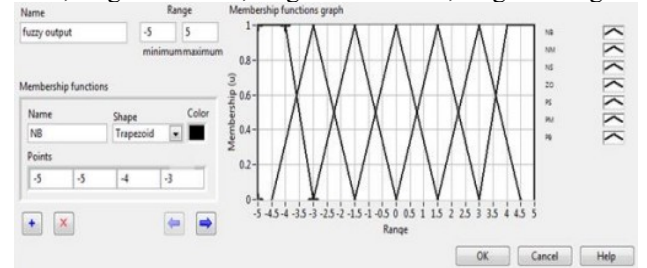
Name
fuzzy output

Range
-5 5
minimum maximum

Membership functions

Name
NB

Shape
Trapezoid

Color

Points
-5 -5 -4 -3

Membership functions graph

Membership (u)

1
0.8
0.6
0.4
0.2
0

-5 -4.5 -4 -3.5 -3 -2.5 -2 -1.5 -1 -0.5 0 0.5 1 1.5 2 2.5 3 3.5 4 4.5 5

Range

NB
NM
NS
ZO
PS
PM
PB

OK Cancel Help